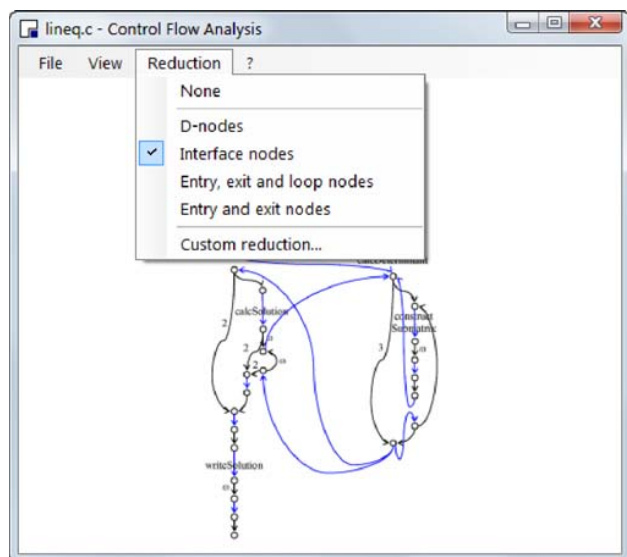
lineq.c - Control Flow Analysis

File View Reduction ?

None

D-nodes

✔ Interface nodes

Entry, exit and loop nodes

Entry and exit nodes

Custom reduction...

calcDeterminant

calcSolution

2

2

2

ω

ω

constructSubmatrix

ω

3

writeSolution

ω